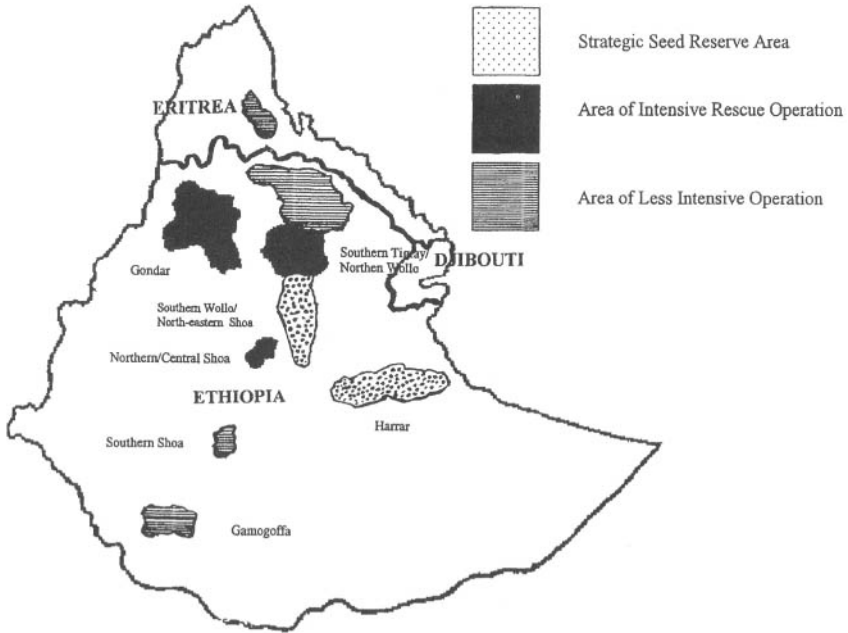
Strategic Seed Reserve Area

Area of Intensive Rescue Operation

Area of Less Intensive Operation

ERITREA

Gondar

Southern Tigray/ Northen Wollo

DJIBOUTI

Southern Wollo/ North-eastern Shoa

Northern/Central Shoa

ETHIOPIA

Harrar

Southern Shoa

Gamogoffa